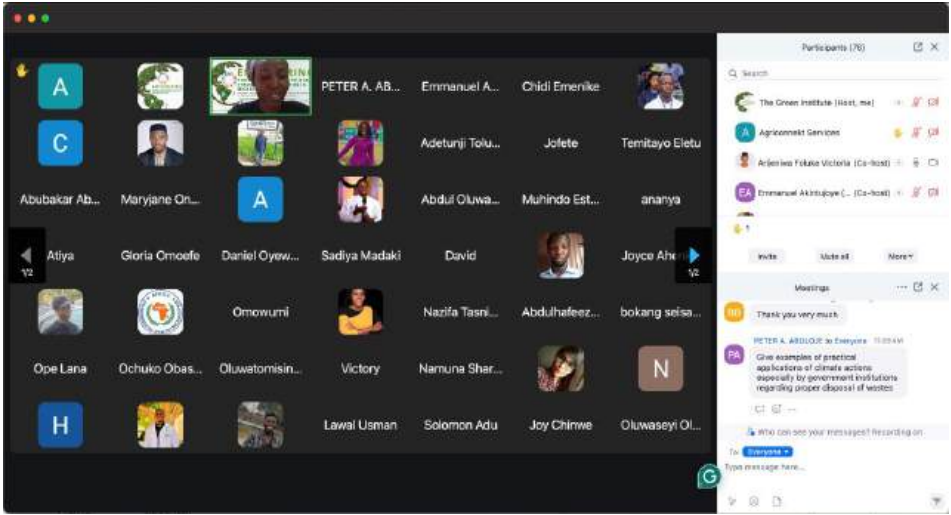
A

PETER A. AB...

Emmanuel A...

Chidi Emenike

C

Adetunji Tolu...

Jofete

Temitayo Eletu

Abubakar Ab...

Maryjane On...

A

Abdul Oluwa...

Muhindo Est...

ananya

1/2

Atiya

Gloria Omoefe

Daniel Oyew...

Sadiya Madaki

David

Joyce Ahen

1/2

Omowumi

Nazifa Tasni...

Abdulhafeez...

bokang seisa...

Ope Lana

Ochuko Obas...

Oluwatomisin...

Victory

Namuna Shar...

N

H

Lawal Usman

Solomon Adu

Joy Chinwe

Oluwaseyi Ol...

Participants (76)

Search

The Green Institute (Host, me)

A Agrikonnekt Services

Arileniwa Foluke Victoria (Co-host)

EA Emmanuel Akintujoye (... (Co-host)

1

Invite

Mute all

More

Meetings

Thank you very much

PETER A. ABDLQUE to Everyone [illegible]

Give examples of practical applications of climate actions especially by government institutions regarding proper disposal of wastes

Who can see your messages? Recording on

To: Everyone

Type message here...

G